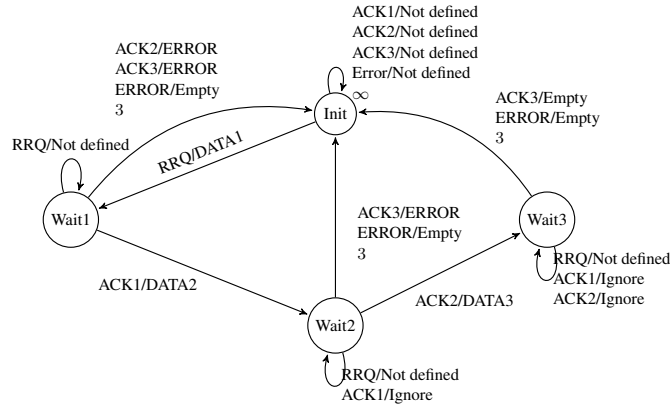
ACK1/Not defined
ACK2/Not defined
ACK3/Not defined
Error/Not defined
$\infty$

ACK2/ERROR
ACK3/ERROR
ERROR/Empty
3

Init

ACK3/Empty
ERROR/Empty
3

RRQ/Not defined

RRQ/DATA1

Wait1

ACK3/ERROR
ERROR/Empty
3

Wait3

RRQ/Not defined
ACK1/Ignore
ACK2/Ignore

ACK1/DATA2

ACK2/DATA3

Wait2

RRQ/Not defined
ACK1/Ignore